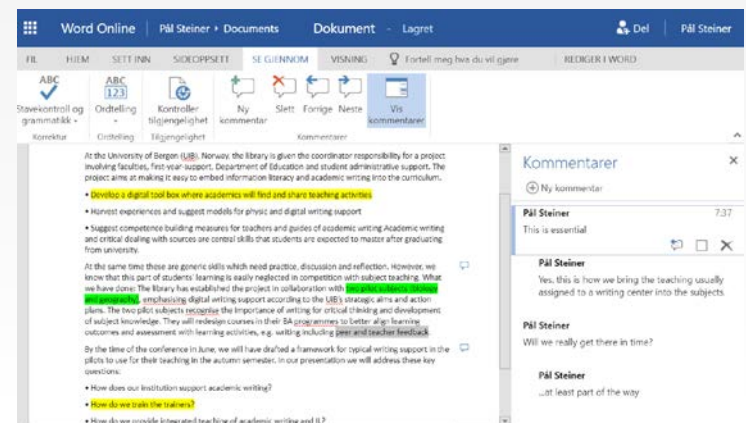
Word Online Pål Steiner ▸ Documents Dokument - Lagret

Del Pål Steiner

FIL HJEM SETT INN SIDEOPPSETT SE GJENNOM VISNING Fortell meg hva du vil gjøre REDIGER I WORD

ABC Stavekontroll og grammatikk Korrektur

ABC 123 Ordtelling Ordtelling

Kontroller tilgjengelighet Tilgjengelighet

Ny kommentar Slett Forrige Neste Vis kommentarer Kommentarer

At the University of Bergen (UiB), Norway, the library is given the coordinator responsibility for a project involving faculties, first-year support, Department of Education and student administrative support. The project aims at making it easy to embed information literacy and academic writing into the curriculum.

• Develop a digital tool box where academics will find and share teaching activities

• Harvest experiences and suggest models for physic and digital writing support

• Suggest competence building measures for teachers and guides of academic writing Academic writing and critical dealing with sources are central skills that students are expected to master after graduating from university.

At the same time these are generic skills which need practice, discussion and reflection. However, we know that this part of students' learning is easily neglected in competition with subject teaching. What we have done: The library has established the project in collaboration with two pilot subjects (biology and geography), emphasising digital writing support according to the UiB's strategic aims and action plans. The two pilot subjects recognise the importance of writing for critical thinking and development of subject knowledge. They will redesign courses in their BA programmes to better align learning outcomes and assessment with learning activities, e.g. writing including peer and teacher feedback.

By the time of the conference in June, we will have drafted a framework for typical writing support in the pilots to use for their teaching in the autumn semester. In our presentation we will address these key questions:

• How does our institution support academic writing?

• How do we train the trainers?

• How do we provide integrated teaching of academic writing and IL?

Kommentarer

Ny kommentar

Pål Steiner 7:37
This is essential

Pål Steiner
Yes, this is how we bring the teaching usually assigned to a writing center into the subjects.

Pål Steiner
Will we really get there in time?

Pål Steiner
...at least part of the way